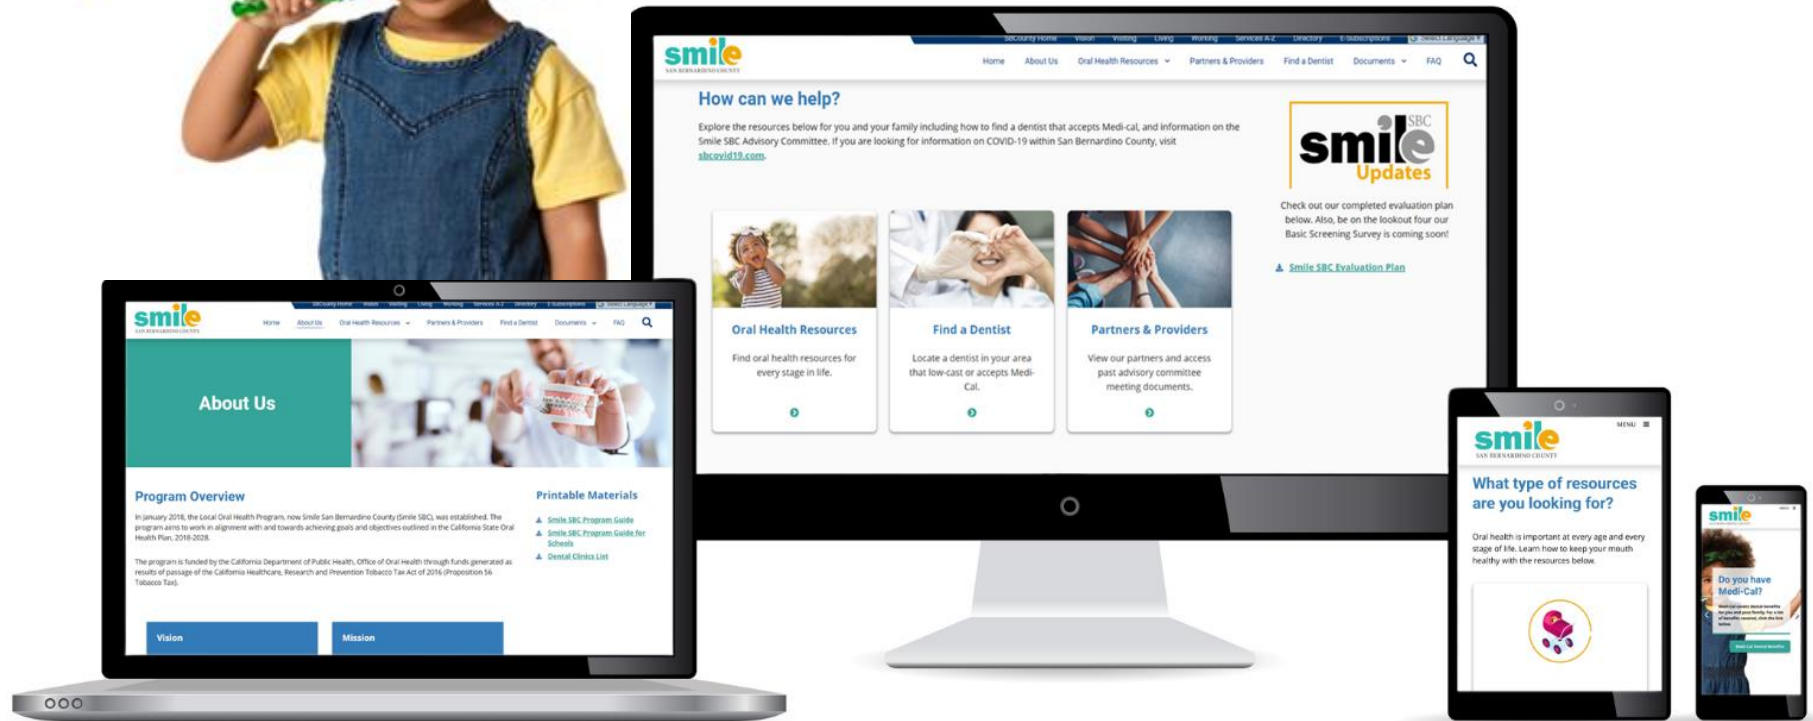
smile
SAN BERNARDINO COUNTY

SBCounty Home Vision Visiting Living Working Services A-Z Directory E-Subscriptions Select Language

Home About Us Oral Health Resources Partners & Providers Find a Dentist Documents FAQ

How can we help?

Explore the resources below for you and your family including how to find a dentist that accepts Medi-cal, and information on the Smile SBC Advisory Committee. If you are looking for information on COVID-19 within San Bernardino County, visit sbcovid19.com.

SBC smile Updates

Check out our completed evaluation plan below. Also, be on the lookout four our Basic Screening Survey is coming soon!

Smile SBC Evaluation Plan

Oral Health Resources
Find oral health resources for every stage in life.

Find a Dentist
Locate a dentist in your area that low-cast or accepts Medi-Cal.

Partners & Providers
View our partners and access past advisory committee meeting documents.

smile
SAN BERNARDINO COUNTY

SBCounty Home Vision Visiting Living Working Services A-Z Directory E-Subscriptions Select Language

Home About Us Oral Health Resources Partners & Providers Find a Dentist Documents FAQ

About Us

Program Overview

In January 2018, the Local Oral Health Program, now Smile San Bernardino County (Smile SBC), was established. The program aims to work in alignment with and towards achieving goals and objectives outlined in the California State Oral Health Plan, 2018-2028.

The program is funded by the California Department of Public Health, Office of Oral Health through funds generated as results of passage of the California Healthcare, Research and Prevention Tobacco Tax Act of 2016 (Proposition 56 Tobacco Tax).

Printable Materials
Smile SBC Program Guide
Smile SBC Program Guide for Schools
Dental Clinics List

Vision
Mission

smile
SAN BERNARDINO COUNTY
MENU

What type of resources are you looking for?

Oral health is important at every age and every stage of life. Learn how to keep your mouth healthy with the resources below.

smile
Do you have Medi-Cal?
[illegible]